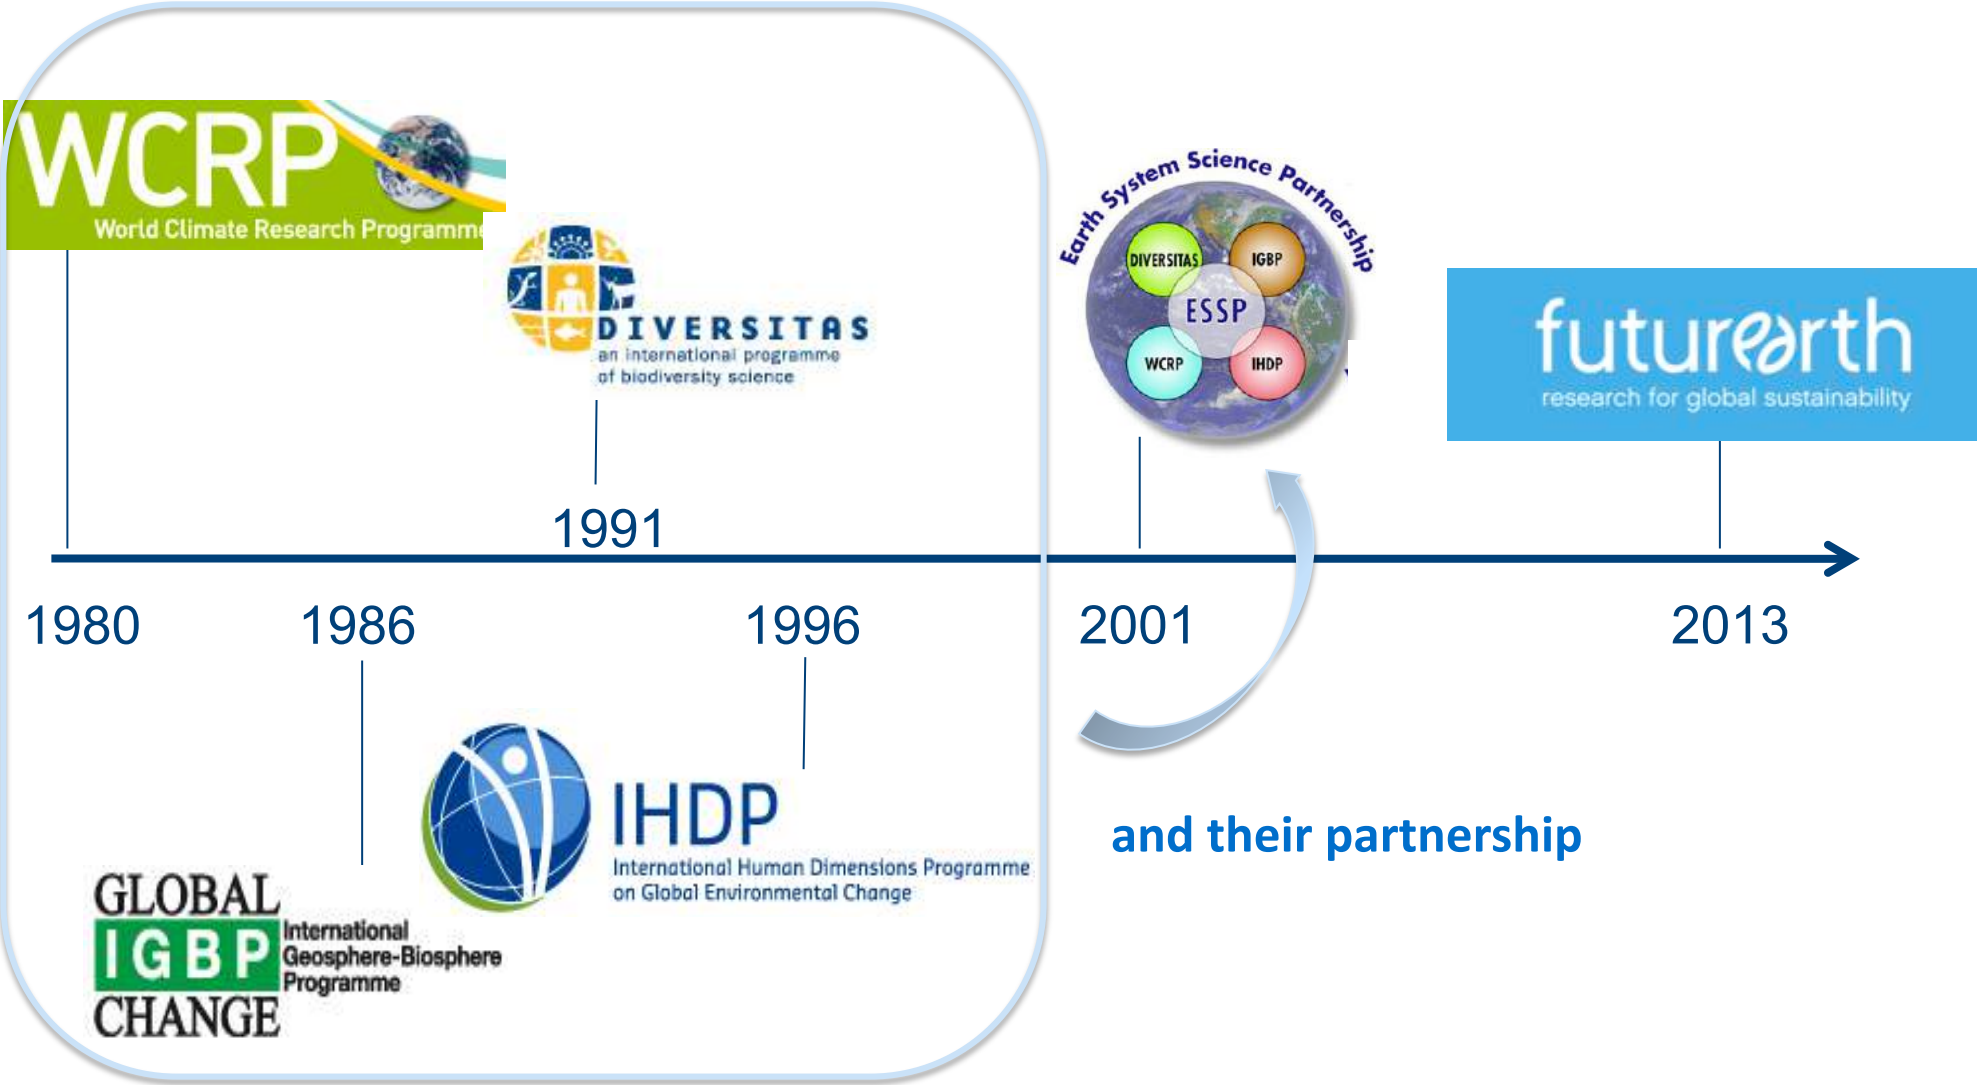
WCRP
World Climate Research Programme

DIVERSITAS
an international programme of biodiversity science

Earth System Science Partnership
DIVERSITAS
IGBP
ESSP
WCRP
IHDP

futurearth
research for global sustainability

1991

1980

1986

1996

2001

2013

IHDP
International Human Dimensions Programme on Global Environmental Change

and their partnership

GLOBAL
IGBP
CHANGE
International Geosphere-Biosphere Programme